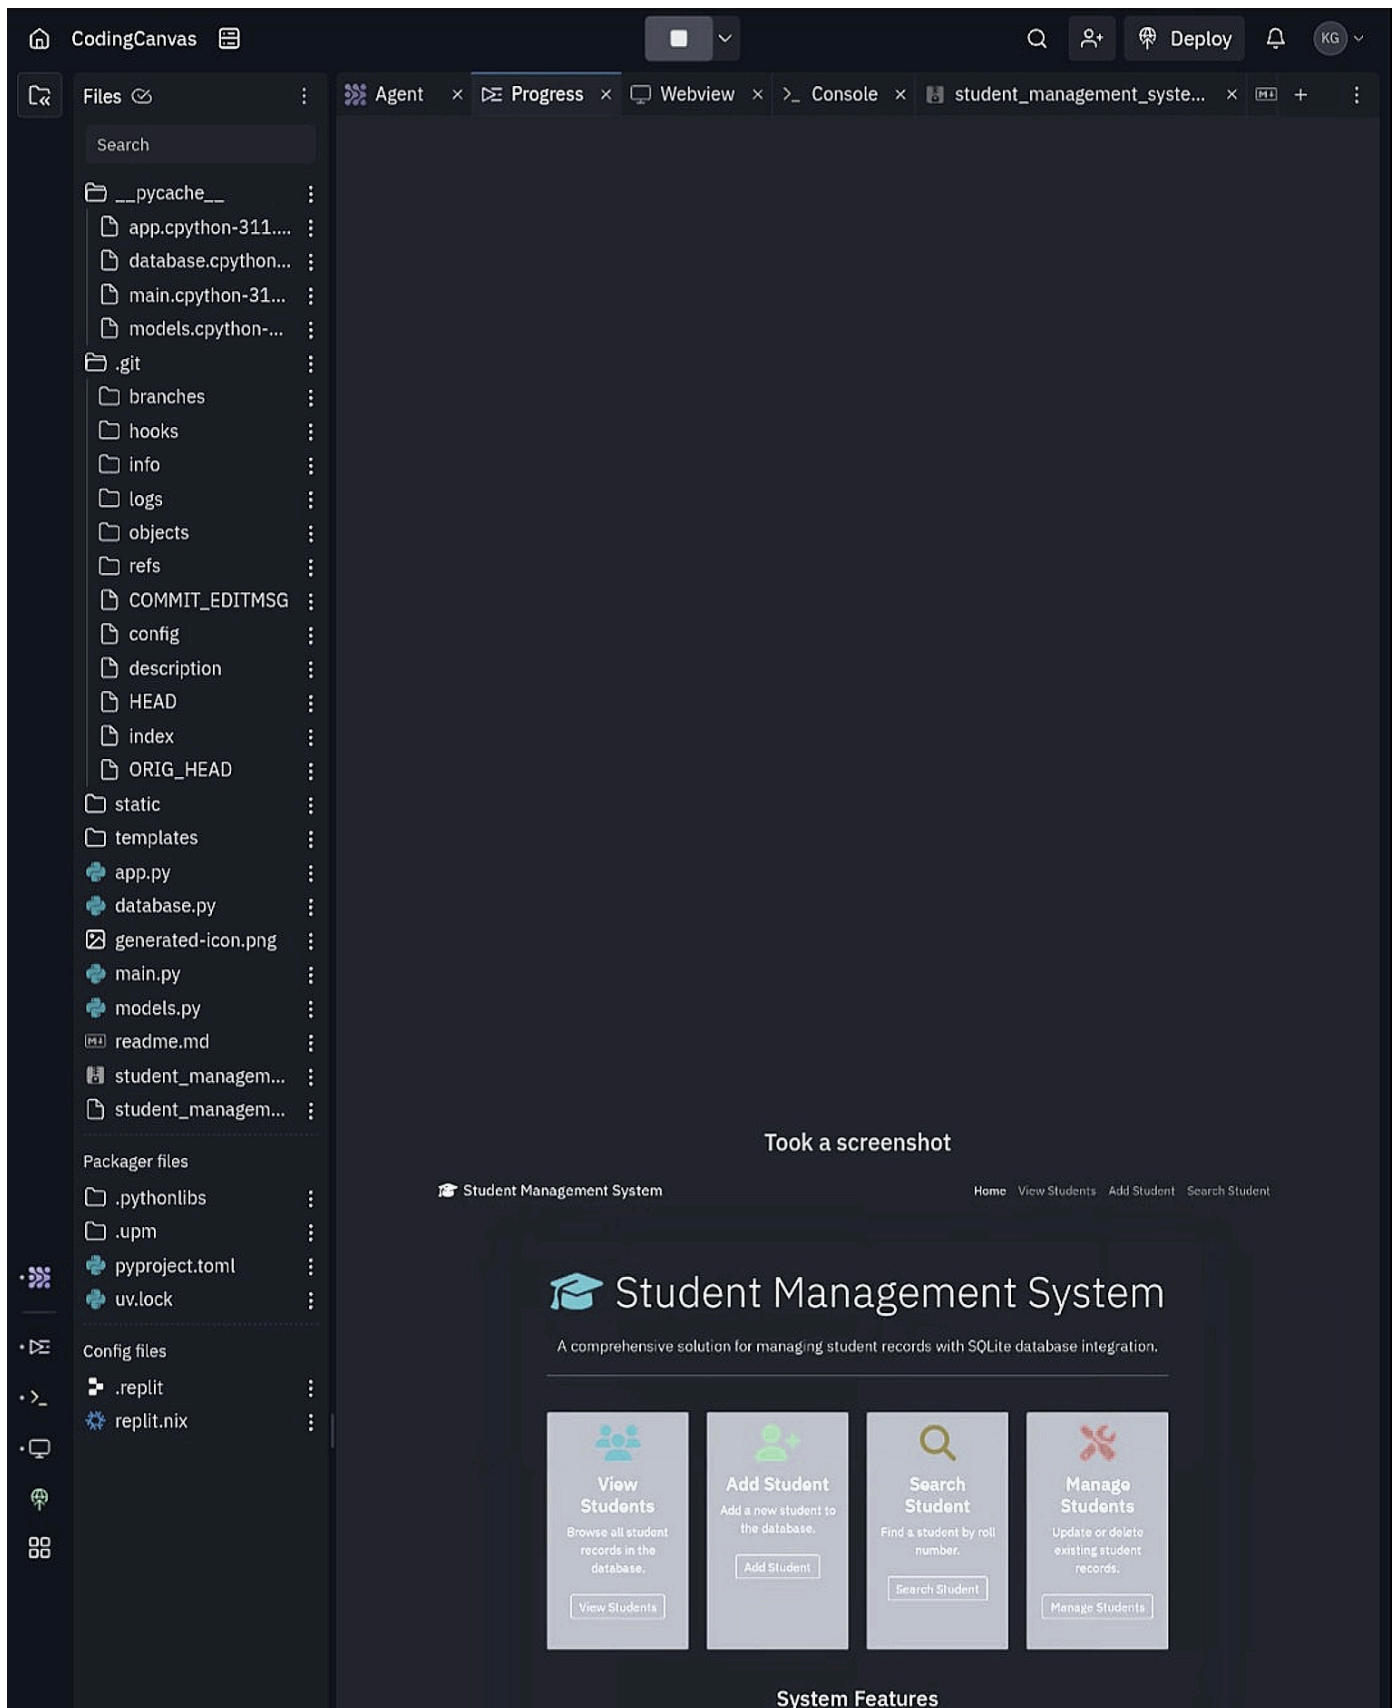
CodingCanvas

Deploy

KG

Files

Search

__pycache__
app.cpython-311....
database.cpython...
main.cpython-31...
models.cpython-...
.git
branches
hooks
info
logs
objects
refs
COMMIT_EDITMSG
config
description
HEAD
index
ORIG_HEAD
static
templates
app.py
database.py
generated-icon.png
main.py
models.py
readme.md
student_managem...
student_managem...

Packager files
.pythonlibs
.upm
pyproject.toml
uv.lock

Config files
.replit
replit.nix

Agent × Progress × Webview × Console × student_management_syste... × +

Took a screenshot

Student Management System

Home View Students Add Student Search Student

Student Management System

A comprehensive solution for managing student records with SQLite database integration.

View Students
Browse all student records in the database.
View Students

Add Student
Add a new student to the database.
Add Student

Search Student
Find a student by roll number.
Search Student

Manage Students
Update or delete existing student records.
Manage Students

System Features